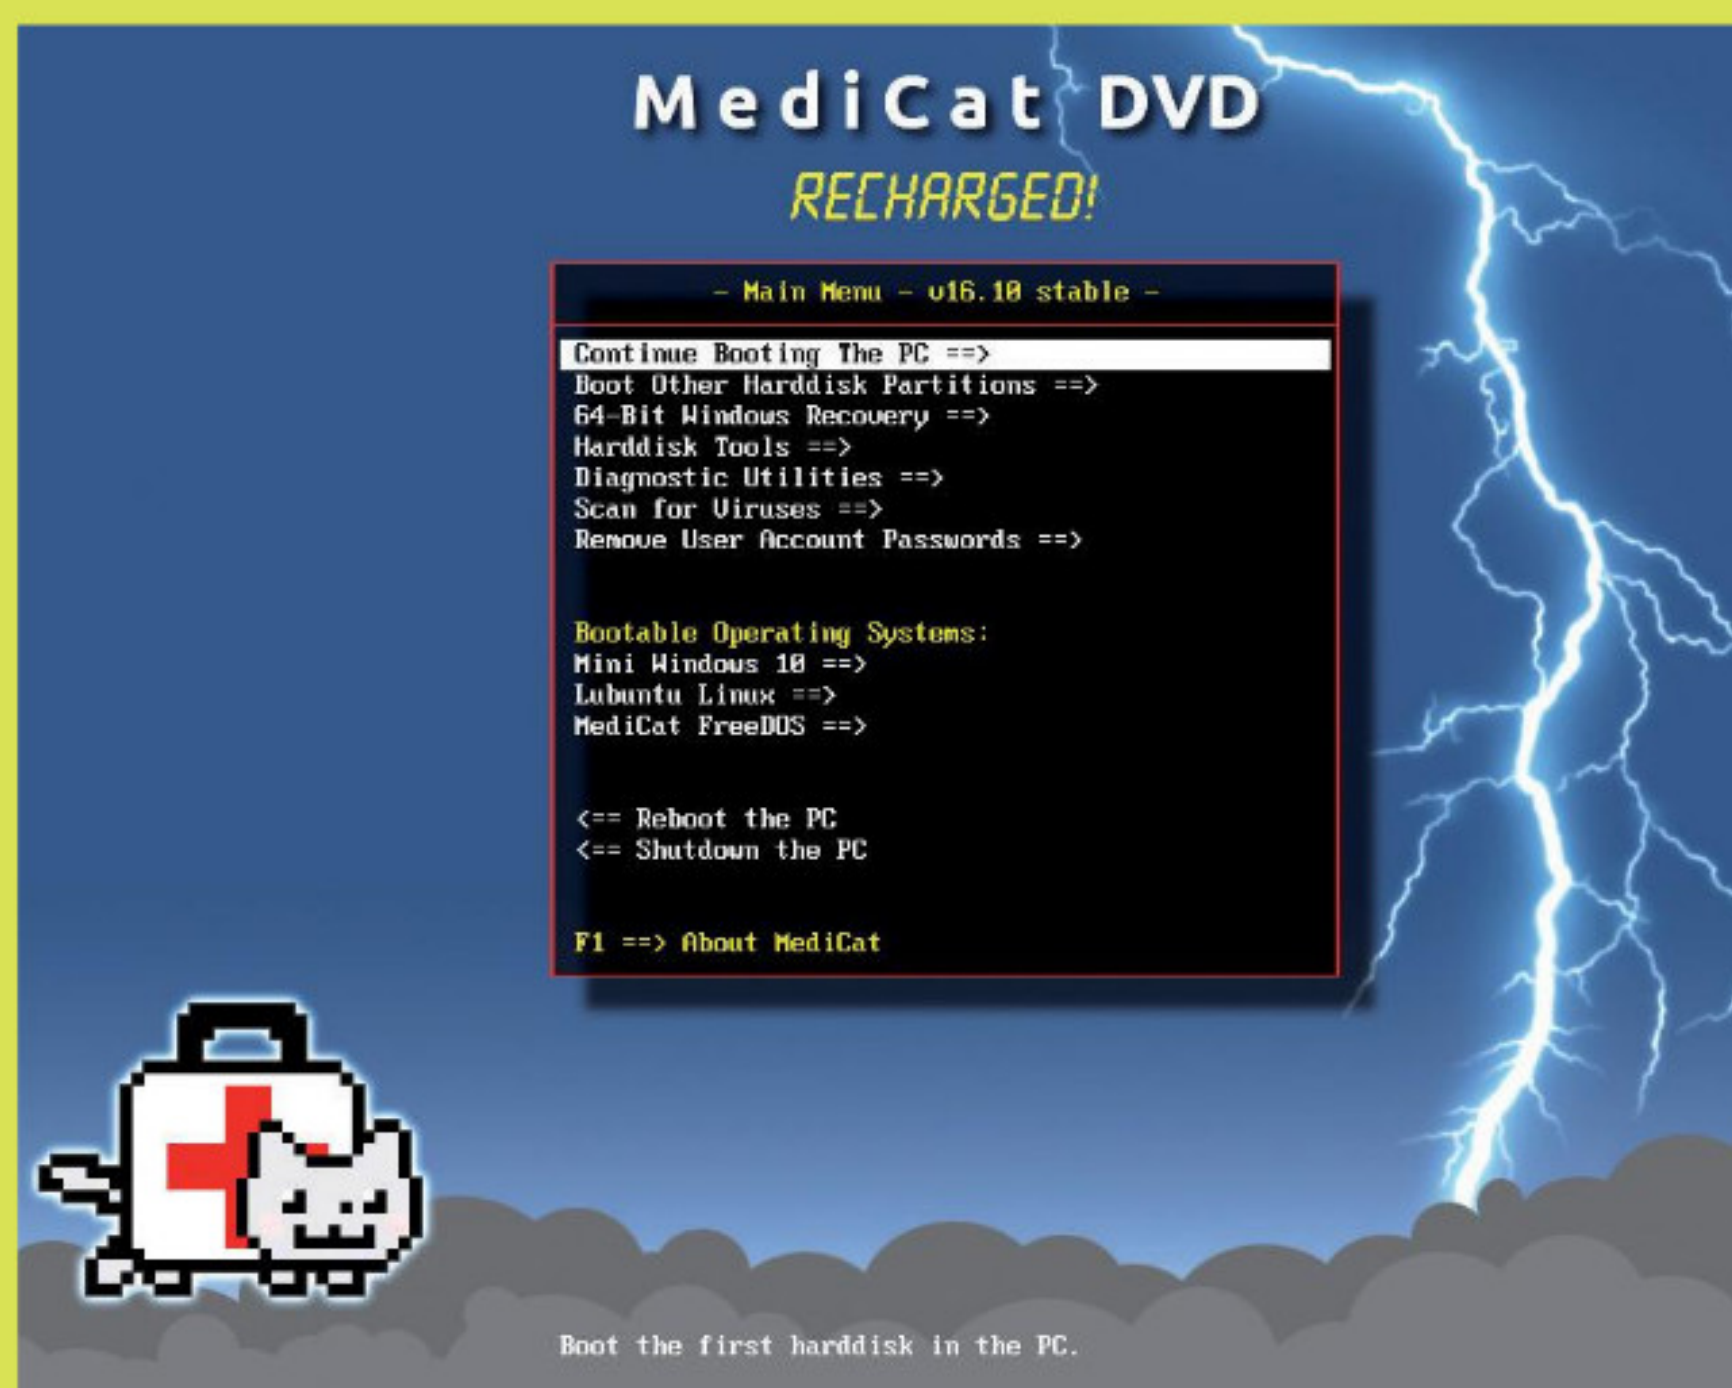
MediCat DVD

RECHARGED!

- Main Menu - v16.10 stable -

Continue Booting The PC ==>
Boot Other Harddisk Partitions ==>
64-Bit Windows Recovery ==>
Harddisk Tools ==>
Diagnostic Utilities ==>
Scan for Viruses ==>
Remove User Account Passwords ==>

Bootable Operating Systems:
Mini Windows 10 ==>
Lubuntu Linux ==>
MediCat FreeDOS ==>

<== Reboot the PC
<== Shutdown the PC

F1 ==> About MediCat

Boot the first harddisk in the PC.